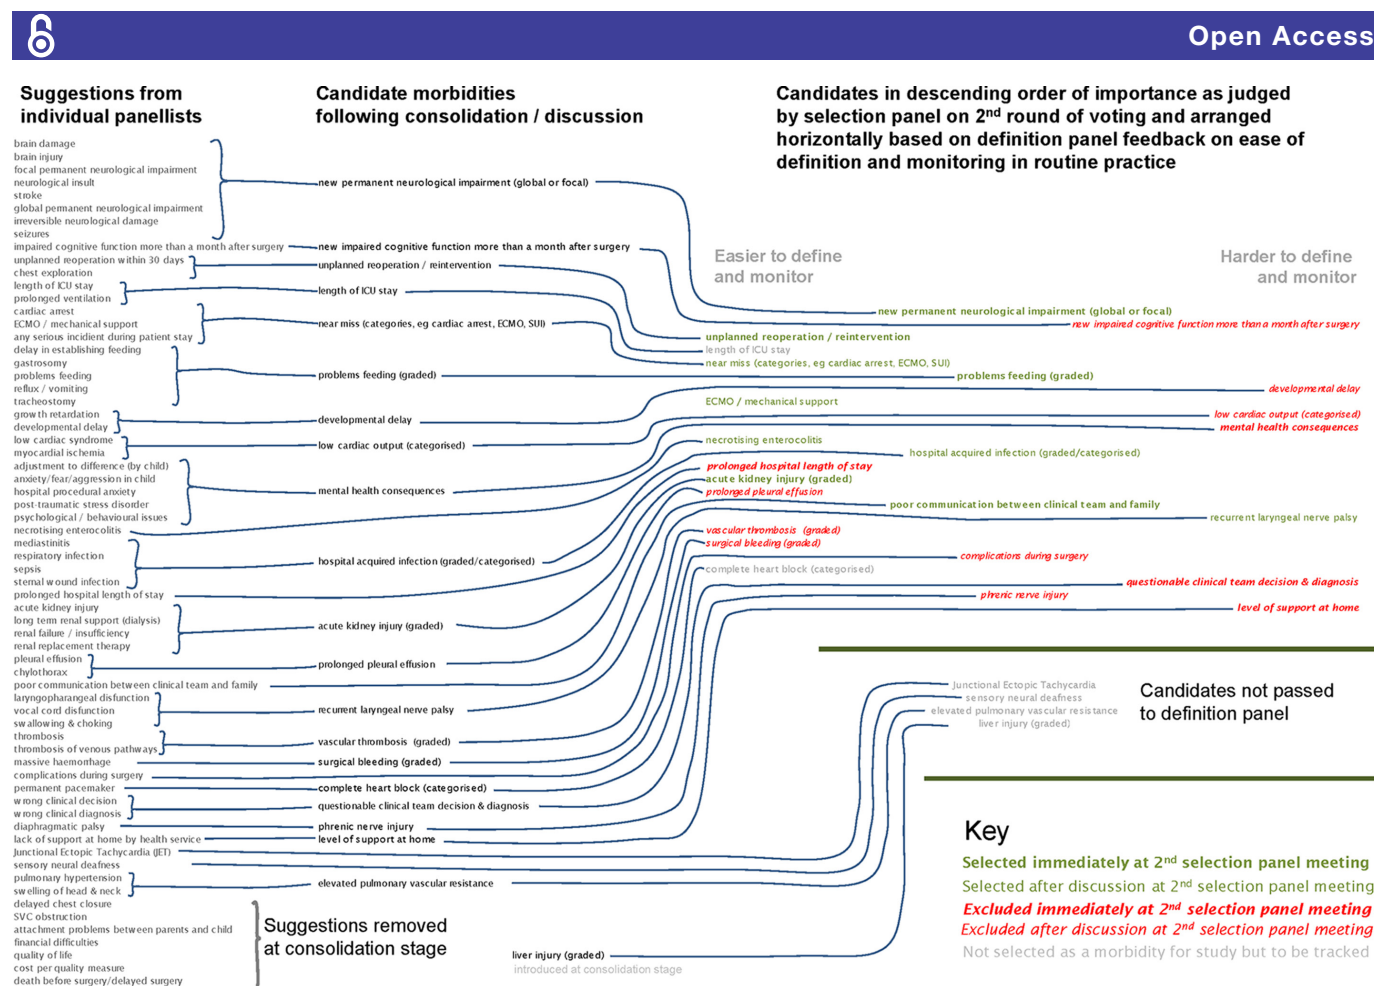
Open Access

Suggestions from individual panellists

Candidate morbidities following consolidation / discussion

Candidates in descending order of importance as judged by selection panel on 2$^{nd}$ round of voting and arranged horizontally based on definition panel feedback on ease of definition and monitoring in routine practice

brain damage
brain injury
focal permanent neurological impairment
neurological insult
stroke
global permanent neurological impairment
irreversible neurological damage
seizures
impaired cognitive function more than a month after surgery
unplanned reoperation within 30 days
chest exploration
length of ICU stay
prolonged ventilation
cardiac arrest
ECMO / mechanical support
any serious incident during patient stay
delay in establishing feeding
gastrostomy
problems feeding
reflux / vomiting
tracheostomy
growth retardation
developmental delay
low cardiac syndrome
myocardial ischemia
adjustment to difference (by child)
anxiety/fear/aggression in child
hospital procedural anxiety
post-traumatic stress disorder
psychological / behavioural issues
necrotising enterocolitis
mediastinitis
respiratory infection
sepsis
sternal wound infection
prolonged hospital length of stay
acute kidney injury
long term renal support (dialysis)
renal failure / insufficiency
renal replacement therapy
pleural effusion
chylothorax
poor communication between clinical team and family
laryngopharangeal disfunction
vocal cord disfunction
swallowing & choking
thrombosis
thrombosis of venous pathways
massive haemorrhage
complications during surgery
permanent pacemaker
wrong clinical decision
wrong clinical diagnosis
diaphragmatic palsy
lack of support at home by health service
Junctional Ectopic Tachycardia (JET)
sensory neural deafness
pulmonary hypertension
swelling of head & neck
delayed chest closure
SVC obstruction
attachment problems between parents and child
financial difficulties
quality of life
cost per quality measure
death before surgery/delayed surgery

new permanent neurological impairment (global or focal)
new impaired cognitive function more than a month after surgery
unplanned reoperation / reintervention
length of ICU stay
near miss (categories, eg cardiac arrest, ECMO, SUI)
problems feeding (graded)
developmental delay
low cardiac output (categorised)
mental health consequences
hospital acquired infection (graded/categorised)
acute kidney injury (graded)
prolonged pleural effusion
recurrent laryngeal nerve palsy
vascular thrombosis (graded)
surgical bleeding (graded)
complete heart block (categorised)
questionable clinical team decision & diagnosis
phrenic nerve injury
level of support at home
elevated pulmonary vascular resistance

Suggestions removed at consolidation stage

liver injury (graded)
introduced at consolidation stage

Easier to define and monitor

Harder to define and monitor

new permanent neurological impairment (global or focal)
new impaired cognitive function more than a month after surgery
unplanned reoperation / reintervention
length of ICU stay
near miss (categories, eg cardiac arrest, ECMO, SUI)
problems feeding (graded)
developmental delay
ECMO / mechanical support
low cardiac output (categorised)
mental health consequences
necrotising enterocolitis
hospital acquired infection (graded/categorised)
prolonged hospital length of stay
acute kidney injury (graded)
prolonged pleural effusion
poor communication between clinical team and family
recurrent laryngeal nerve palsy
vascular thrombosis (graded)
surgical bleeding (graded)
complications during surgery
complete heart block (categorised)
questionable clinical team decision & diagnosis
phrenic nerve injury
level of support at home

Junctional Ectopic Tachycardia
sensory neural deafness
elevated pulmonary vascular resistance
liver injury (graded)

Candidates not passed to definition panel

Key
Selected immediately at 2$^{nd}$ selection panel meeting
Selected after discussion at 2$^{nd}$ selection panel meeting
Excluded immediately at 2$^{nd}$ selection panel meeting
Excluded after discussion at 2$^{nd}$ selection panel meeting
Not selected as a morbidity for study but to be tracked